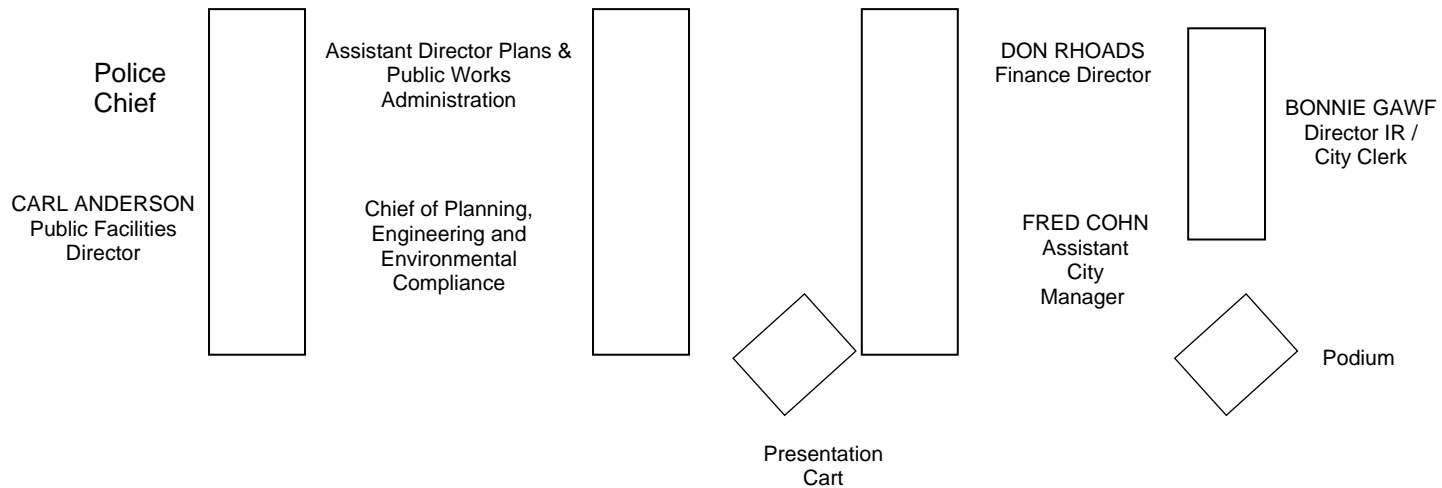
Police Chief

CARL ANDERSON
Public Facilities Director

Assistant Director Plans & Public Works Administration

Chief of Planning, Engineering and Environmental Compliance

Presentation Cart

DON RHOADS
Finance Director

FRED COHN
Assistant City Manager

BONNIE GAWF
Director IR / City Clerk

Podium